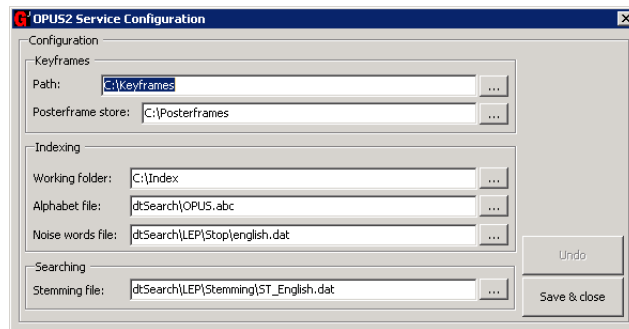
OPUS2 Service Configuration

Configuration

Keyframes

Path: C:\Keyframes ...

Posterframe store: C:\Posterframes ...

Indexing

Working folder: C:\Index ...

Alphabet file: dtSearch\OPUS.abc ...

Noise words file: dtSearch\LEP\Stop\english.dat ...

Searching

Stemming file: dtSearch\LEP\Stemming\ST_English.dat ...

Undo

Save & close